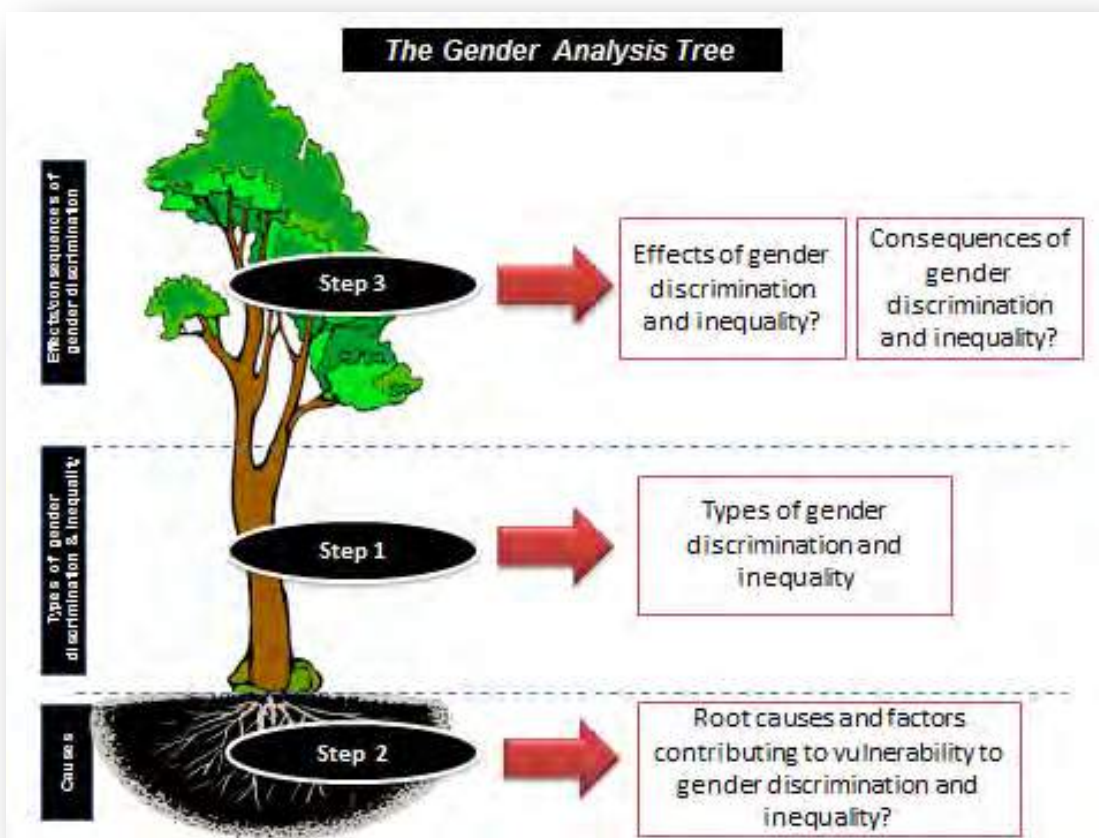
The Gender Analysis Tree

Effects/consequences of gender discrimination

Step 3

Effects of gender discrimination and inequality?

Consequences of gender discrimination and inequality?

Types of gender discrimination & inequality

Step 1

Types of gender discrimination and inequality

Causes

Step 2

Root causes and factors contributing to vulnerability to gender discrimination and inequality?